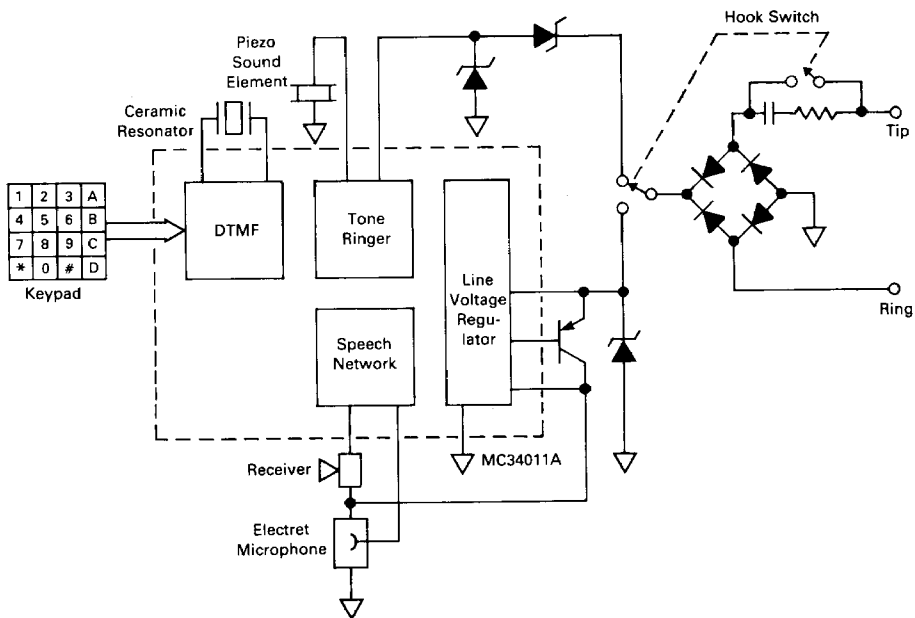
Hook Switch

Piezo Sound Element

Ceramic Resonator

Tip

| 1 | 2 | 3 | A |
|---|---|---|---|
| 4 | 5 | 6 | B |
| 7 | 8 | 9 | C |
| * | 0 | # | D |

Keypad

DTMF

Tone Ringer

Line Voltage Regulator

Ring

Speech Network

MC34011A

Receiver

Electret Microphone